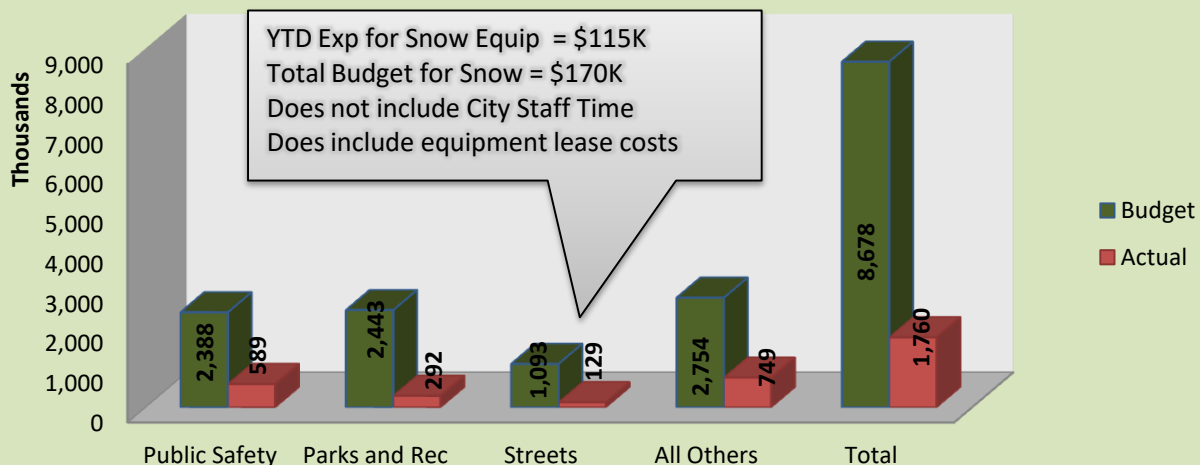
YTD Exp for Snow Equip = $115K
Total Budget for Snow = $170K
Does not include City Staff Time
Does include equipment lease costs

Thousands

9,000
8,000
7,000
6,000
5,000
4,000
3,000
2,000
1,000
0

2,388
589
2,443
292
1,093
129
2,754
749
8,678
1,760

Public Safety
Parks and Rec
Streets
All Others
Total

Budget
Actual